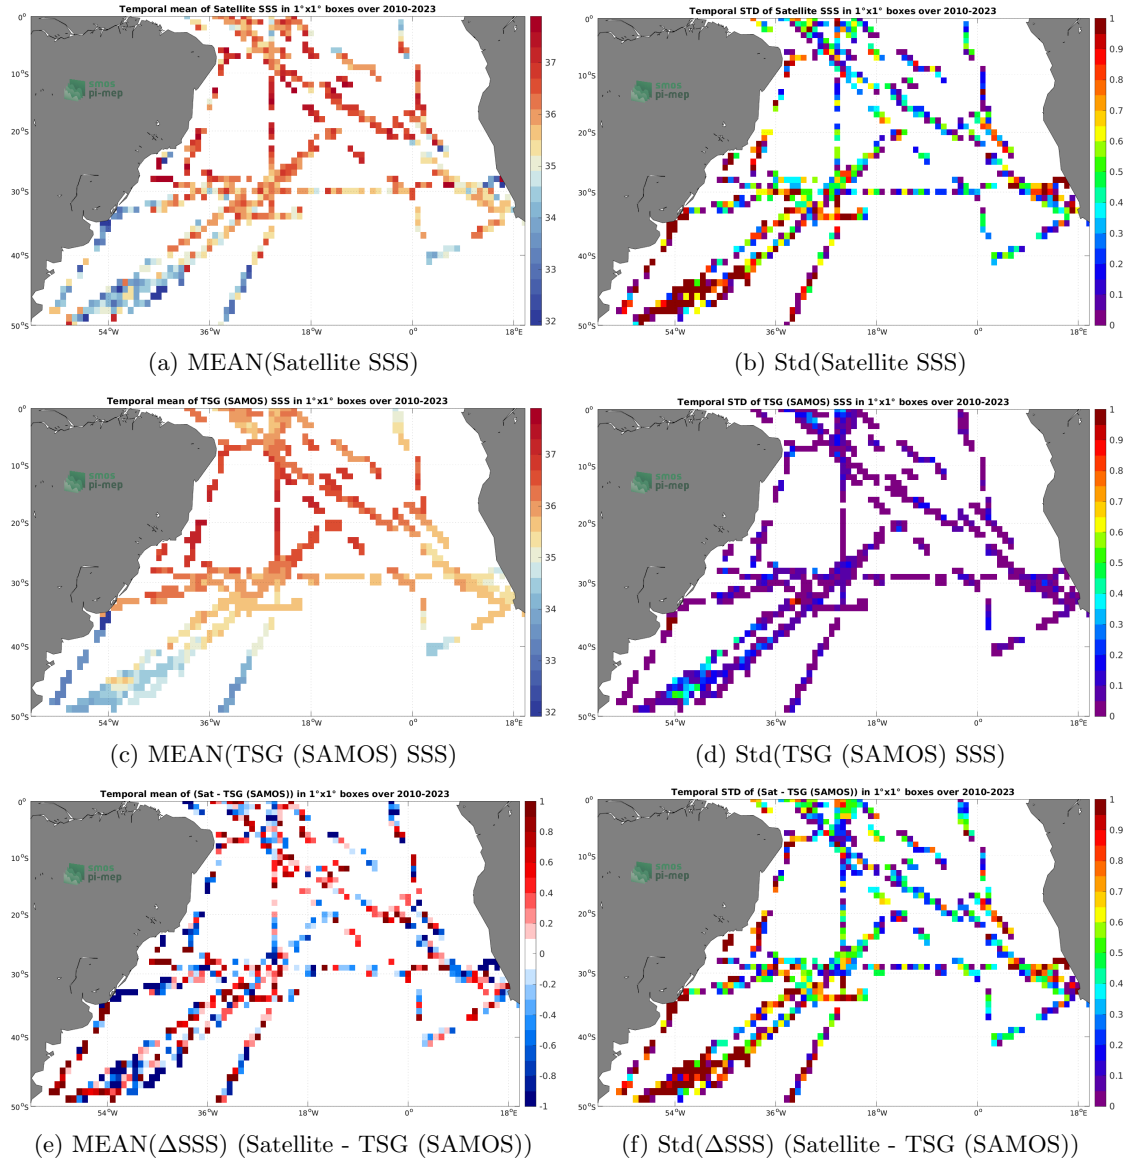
Temporal mean of Satellite SSS in 1°x1° boxes over 2010-2023

smos pi-mep

0°
10°S
20°S
30°S
40°S
50°S
54°W
36°W
18°W
0°
18°E

37
36
35
34
33
32

(a) MEAN(Satellite SSS)

Temporal STD of Satellite SSS in 1°x1° boxes over 2010-2023

0°
10°S
20°S
30°S
40°S
50°S
54°W
36°W
18°W
0°
18°E

1
0.9
0.8
0.7
0.6
0.5
0.4
0.3
0.2
0.1
0

(b) Std(Satellite SSS)

Temporal mean of TSG (SAMOS) SSS in 1°x1° boxes over 2010-2023

smos pi-mep

0°
10°S
20°S
30°S
40°S
50°S
54°W
36°W
18°W
0°
18°E

37
36
35
34
33
32

(c) MEAN(TSG (SAMOS) SSS)

Temporal STD of TSG (SAMOS) SSS in 1°x1° boxes over 2010-2023

0°
10°S
20°S
30°S
40°S
50°S
54°W
36°W
18°W
0°
18°E

1
0.9
0.8
0.7
0.6
0.5
0.4
0.3
0.2
0.1
0

(d) Std(TSG (SAMOS) SSS)

Temporal mean of (Sat - TSG (SAMOS)) in 1°x1° boxes over 2010-2023

smos pi-mep

0°
10°S
20°S
30°S
40°S
50°S
54°W
36°W
18°W
0°
18°E

1
0.8
0.6
0.4
0.2
0
-0.2
-0.4
-0.6
-0.8
-1

(e) MEAN(ΔSSS) (Satellite - TSG (SAMOS))

Temporal STD of (Sat - TSG (SAMOS)) in 1°x1° boxes over 2010-2023

0°
10°S
20°S
30°S
40°S
50°S
54°W
36°W
18°W
0°
18°E

1
0.9
0.8
0.7
0.6
0.5
0.4
0.3
0.2
0.1
0

(f) Std(ΔSSS) (Satellite - TSG (SAMOS))